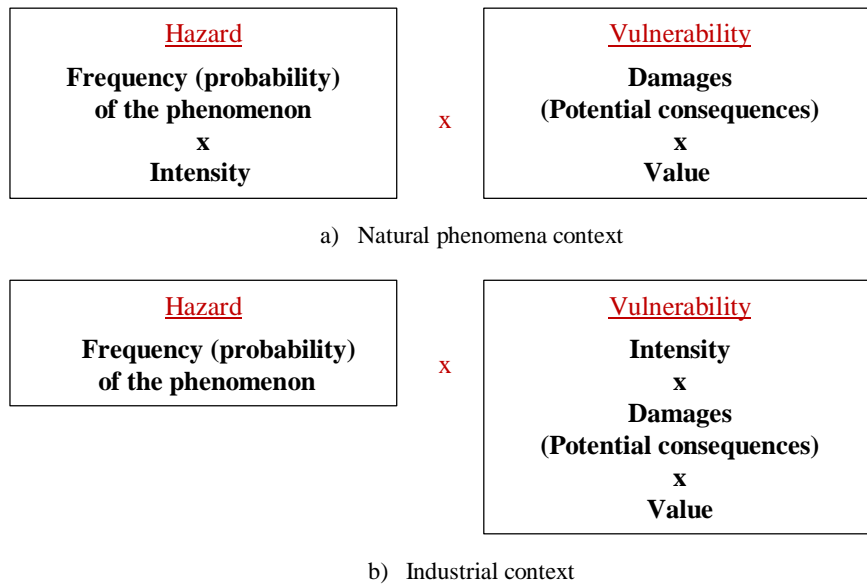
Hazard

Frequency (probability) of the phenomenon
x
Intensity

x

Vulnerability

Damages (Potential consequences)
x
Value

a) Natural phenomena context

Hazard

Frequency (probability) of the phenomenon

x

Vulnerability

Intensity
x
Damages (Potential consequences)
x
Value

b) Industrial context